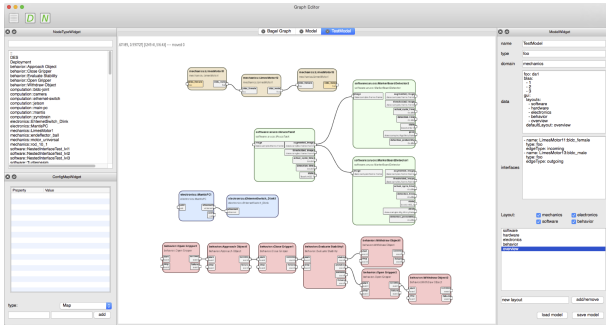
Graph Editor

NodeTypeWidget

DES
Deployment
behavior::Approach Object
behavior::Close Gripper
behavior::Position Stability
behavior::Open Gripper
behavior::Withdraw Object
computation::bldc-emt
computation::camera
computation::ethernet-switch
computation::jetson
computation::main-pc
computation::manta
computation::zynqboard
electronics::EthernetSwitch_20ms
electronics::ManipNTV
mechanics::LinearMotor1
mechanical::endeffector_ball
mechanical::motor_universal
mechanics::rod_10_1
software::NestedInterfaceTest_lvl1
software::NestedInterfaceTest_lvl2
software::NestedInterfaceTest_lvl3

ConfigMapWidget

| Property | Value |
|---|---|

type: Map
add

Bagel Graph
Model
TaskModel

ModelWidget

name: TestModel
type: foo
domain: mechanics

data:
foo: da1
bla:
- 1
- 2
- 3
gui:
layouts:
- software
- hardware
- electronics
- behavior
- overview
defaultLayout: overview

interfaces:
- name: LinearMotor1_foo_female
type: foo
edgeType: incoming
- name: LinearMotor1_slide_male
type: foo
edgeType: outgoing

Layout:
mechanics
electronics
software
behavior

software
hardware
electronics
behavior
overview

new layout
add/remove
load model
save model